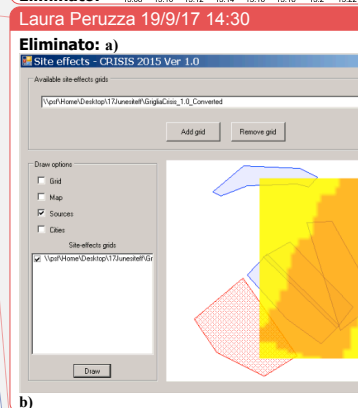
Laura Peruzza 19/9/17 14:30
**Eliminato:** a)

Site effects - CRISIS 2015 Ver 1.0

Available site-effects grids

\\psf\Home\Desktop\17Junesitef\GrigliaCrisis_1.0_Converted

Add grid

Remove grid

Draw options

Grid

Map

Sources

Cities

Site-effects grids

\\psf\Home\Desktop\17Junesitef\Gr

Draw

b)